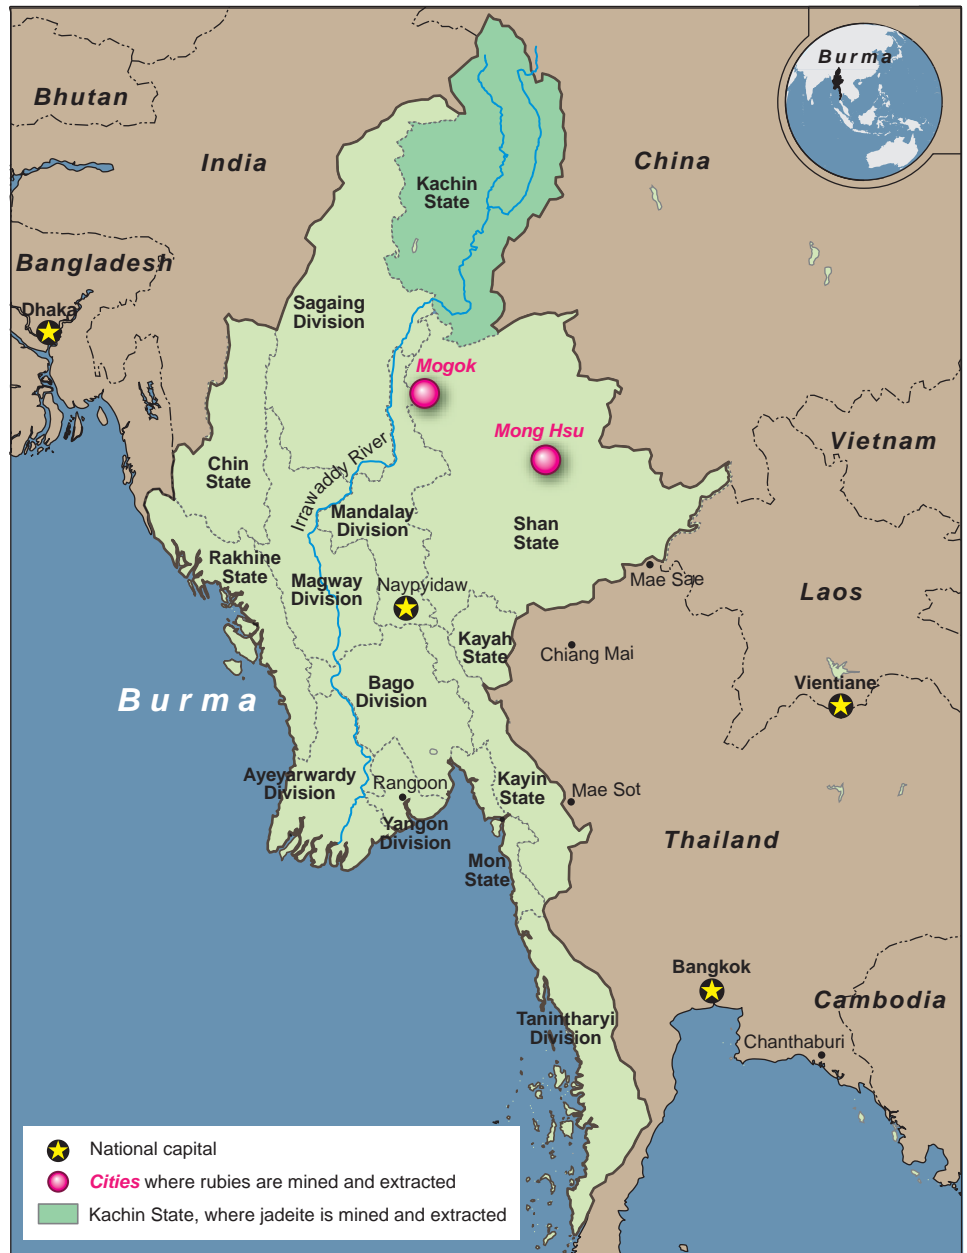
Burma

Bhutan

India

China

Bangladesh

Dhaka

Kachin State

Sagaing Division

Mogok

Mong Hsu

Vietnam

Chin State

Irrawaddy River

Mandalay Division

Shan State

Rakhine State

Magway Division

Naypyidaw

Mae Sae

Laos

Kayah State

Chiang Mai

Bago Division

Vientiane

Burma

Ayeyarwardy Division

Rangoon

Kayin State

Mae Sot

Yangon Division

Thailand

Mon State

Bangkok

Cambodia

Tanintharyi Division

Chanthaburi

National capital

Cities where rubies are mined and extracted

Kachin State, where jadeite is mined and extracted